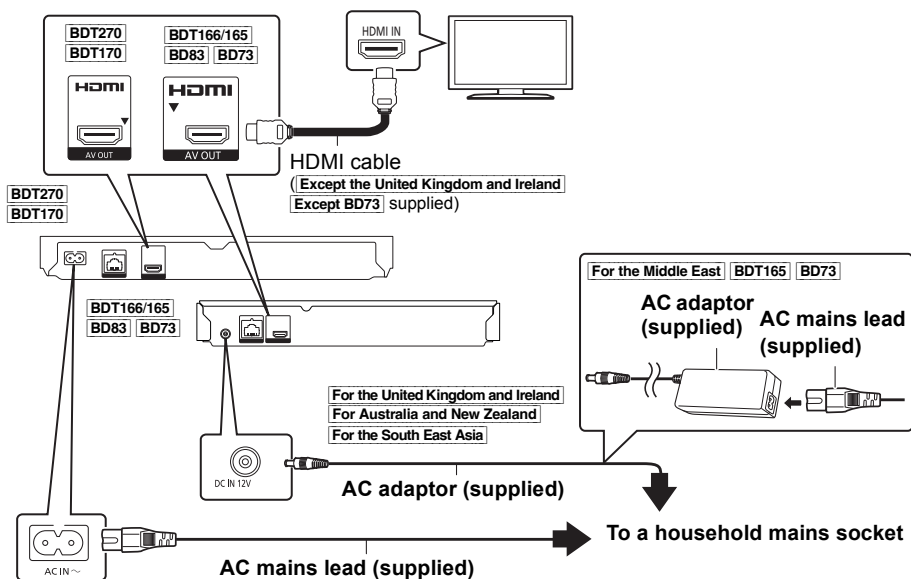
BDT270
BDT170

BDT166/165
BD83 BD73

HDMI
AV OUT

HDMI
AV OUT

HDMI IN

HDMI cable
(Except the United Kingdom and Ireland
Except BD73 supplied)

BDT270
BDT170

BDT166/165
BD83 BD73

For the Middle East BDT165 BD73

AC adaptor (supplied)

AC mains lead (supplied)

For the United Kingdom and Ireland
For Australia and New Zealand
For the South East Asia

DC IN 12V

AC adaptor (supplied)

To a household mains socket

AC IN～

AC mains lead (supplied)